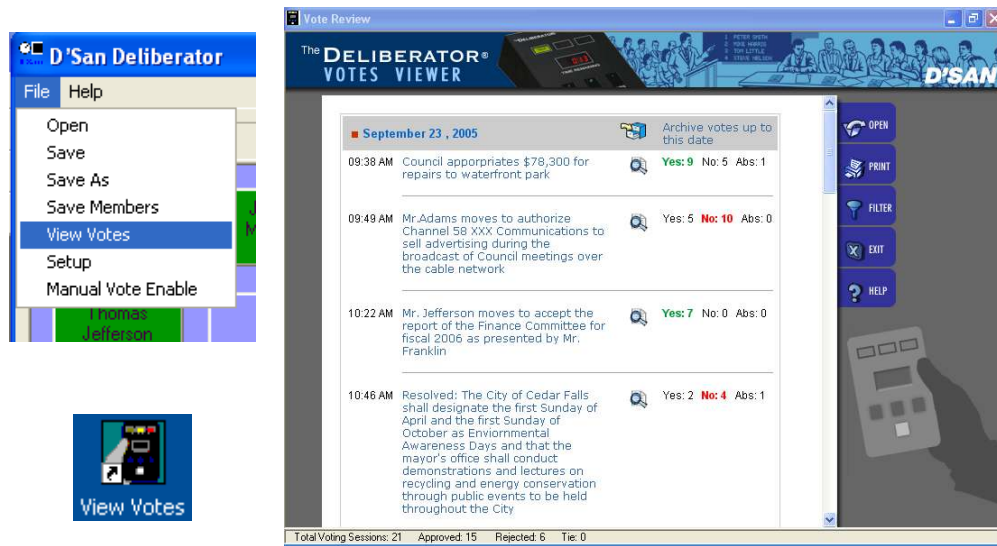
D'San Deliberator

File Help

Open
Save
Save As
Save Members
View Votes
Setup
Manual Vote Enable

Thomas Jefferson

View Votes

Vote Review

The DELIBERATOR® VOTES VIEWER

D'SAN

September 23 , 2005

Archive votes up to this date

09:38 AM Council apporpriates $78,300 for repairs to waterfront park Yes: 9 No: 5 Abs: 1

09:49 AM Mr.Adams moves to authorize Channel 58 XXX Communications to sell advertising during the broadcast of Council meetings over the cable network Yes: 5 No: 10 Abs: 0

10:22 AM Mr. Jefferson moves to accept the report of the Finance Committee for fiscal 2006 as presented by Mr. Franklin Yes: 7 No: 0 Abs: 0

10:46 AM Resolved: The City of Cedar Falls shall designate the first Sunday of April and the first Sunday of October as Enviornmental Awareness Days and that the mayor's office shall conduct demonstrations and lectures on recycling and energy conservation through public events to be held throughout the City Yes: 2 No: 4 Abs: 1

OPEN
PRINT
FILTER
EXIT
HELP

Total Voting Sessions: 21 Approved: 15 Rejected: 6 Tie: 0